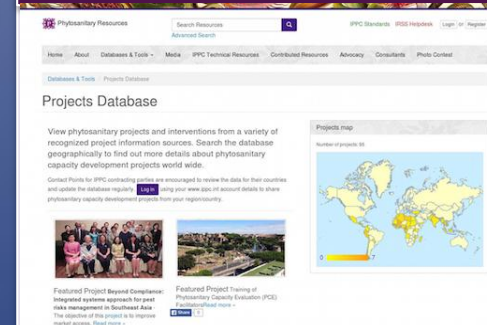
Phytosanitary Resources

Search Resources

Advanced Search

IPPC Standards IRSS Helpdesk Login or Register

Home About Databases & Tools Media IPPC Technical Resources Contributed Resources Advocacy Consultants Photo Contest

Databases & Tools / Projects Database

Projects Database

View phytosanitary projects and interventions from a variety of recognized project information sources. Search the database geographically to find out more details about phytosanitary capacity development projects world wide.

Contact Points for IPPC contracting parties are encouraged to review the data for their countries and update the database regularly Log in using your www.ippc.int account details to share phytosanitary capacity development projects from your region/country.

Projects map

Number of projects: 95

0 7

Featured Project Beyond Compliance: Integrated systems approach for pest risks management in Southeast Asia
The objective of this project is to improve market access. Read more »

Featured Project Training of Phytosanitary Capacity Evaluation (PCE) Facilitators Read more »

Share